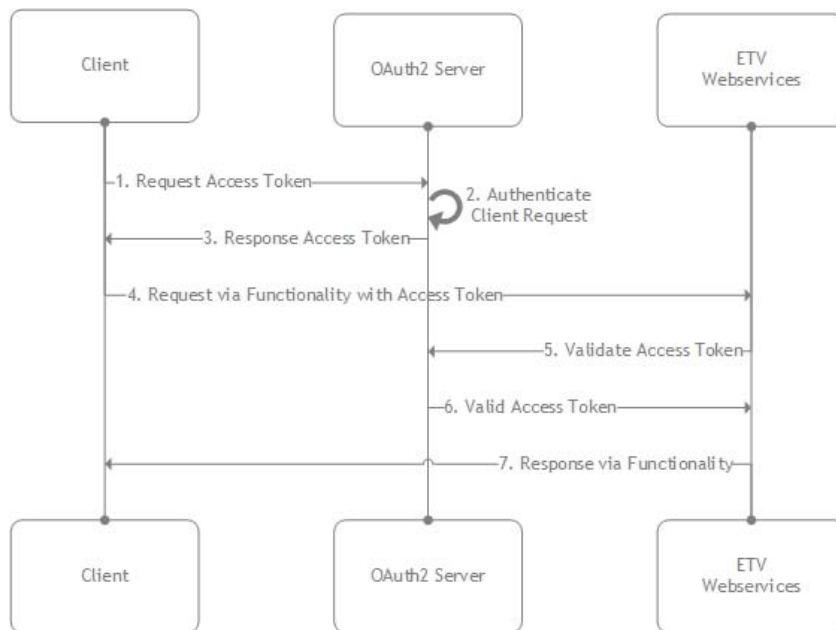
Client

OAuth2 Server

ETV Webservices

1. Request Access Token

2. Authenticate Client Request

3. Response Access Token

4. Request via Functionality with Access Token

5. Validate Access Token

6. Valid Access Token

7. Response via Functionality

Client

OAuth2 Server

ETV Webservices